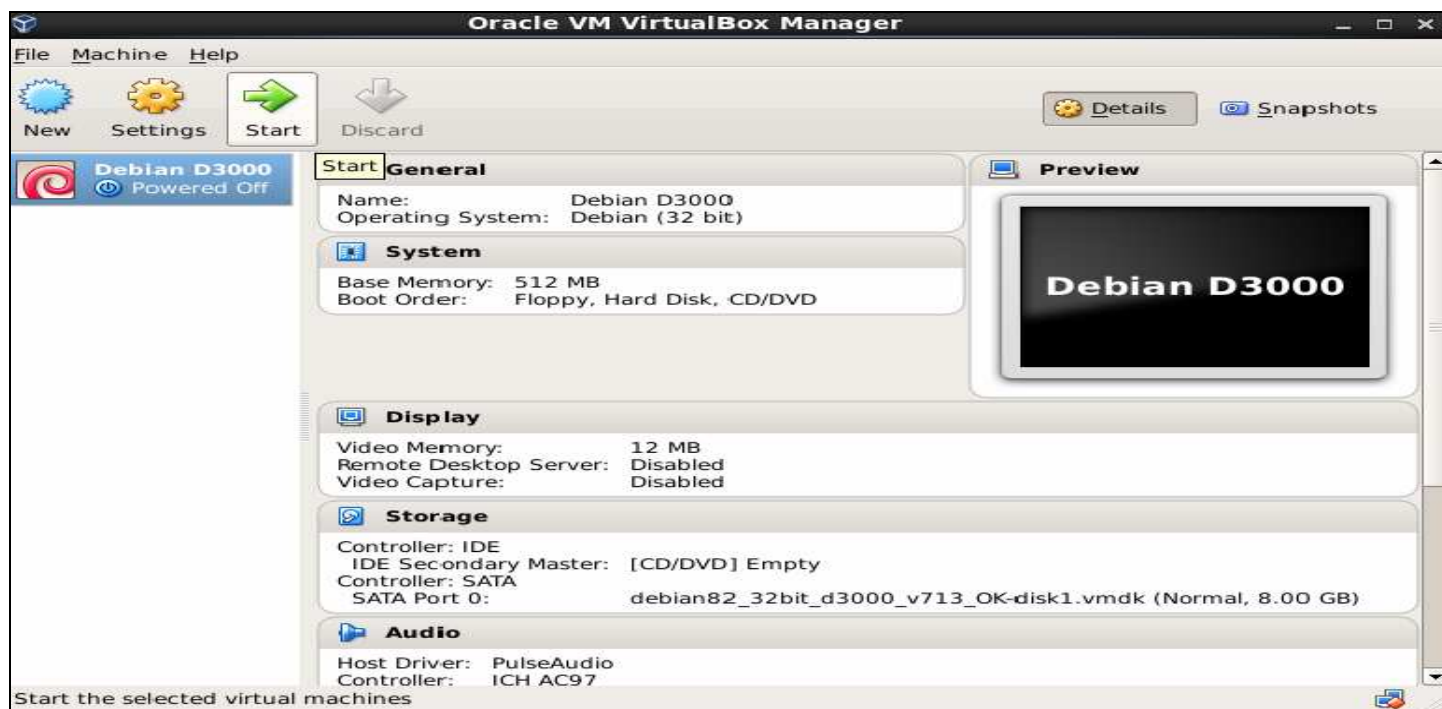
Oracle VM VirtualBox Manager

File Machine Help

New Settings Start Discard

Details Snapshots

Debian D3000
Powered Off

Start General

Name: Debian D3000
Operating System: Debian (32 bit)

System

Base Memory: 512 MB
Boot Order: Floppy, Hard Disk, CD/DVD

Preview

Debian D3000

Display

Video Memory: 12 MB
Remote Desktop Server: Disabled
Video Capture: Disabled

Storage

Controller: IDE
IDE Secondary Master: [CD/DVD] Empty
Controller: SATA
SATA Port 0: debian82_32bit_d3000_v713_OK-disk1.vmdk (Normal, 8.00 GB)

Audio

Host Driver: PulseAudio
Controller: ICH AC97

Start the selected virtual machines